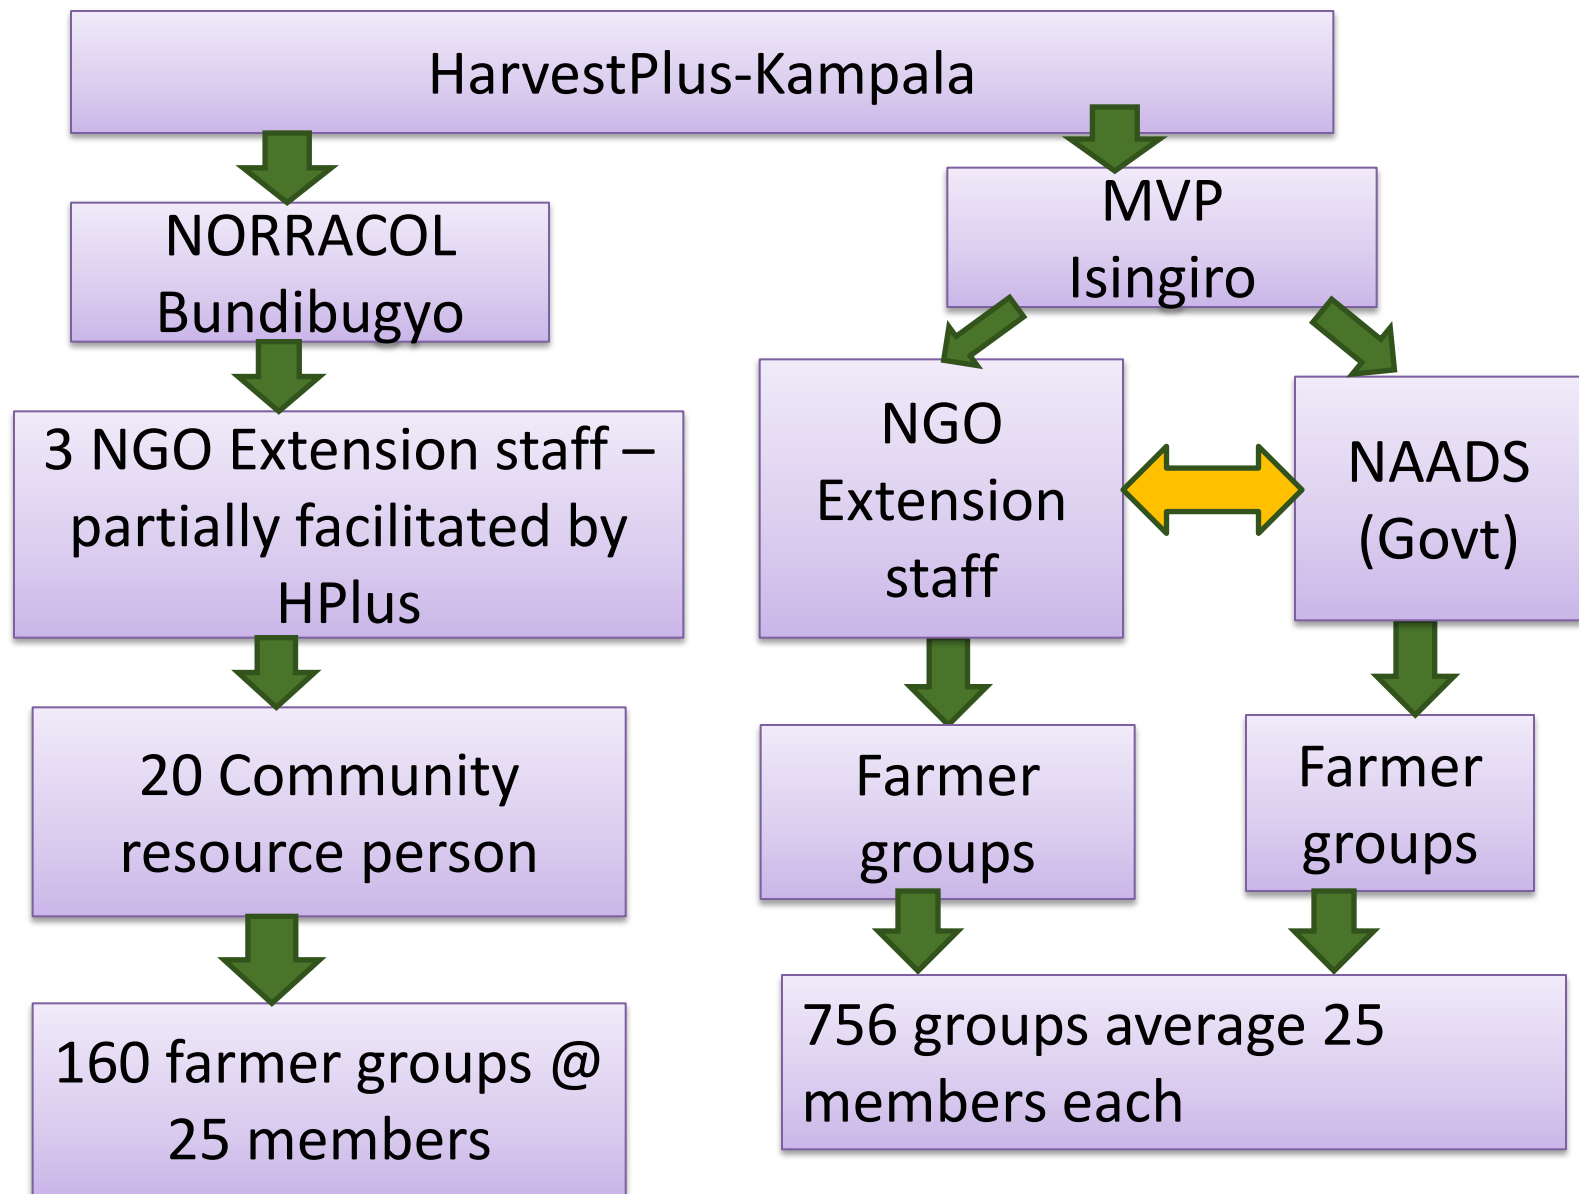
HarvestPlus-Kampala

NORRACOL Bundibugyo

3 NGO Extension staff – partially facilitated by HPlus

20 Community resource person

160 farmer groups @ 25 members

MVP Isingiro

NGO Extension staff

NAADS (Govt)

Farmer groups

Farmer groups

756 groups average 25 members each